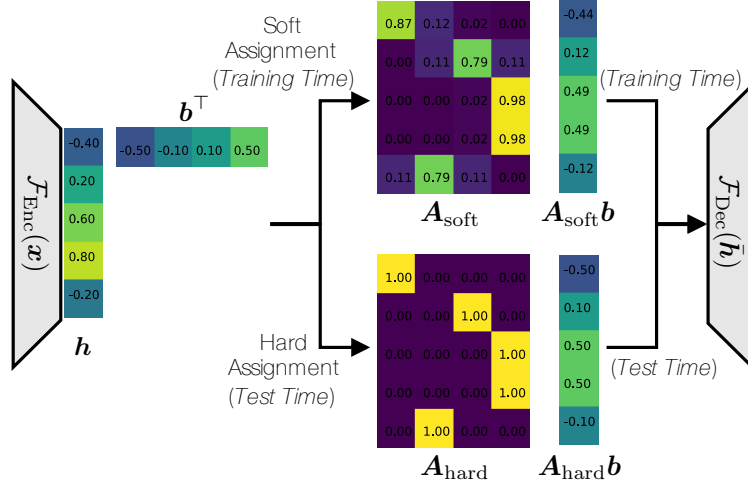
$\mathcal{F}_{\text{Enc}}(\boldsymbol{x})$

| -0.40 |
|---|
| 0.20 |
| 0.60 |
| 0.80 |
| -0.20 |

$\boldsymbol{h}$

$\boldsymbol{b}^\top$

| -0.50 | -0.10 | 0.10 | 0.50 |
|---|---|---|---|

Soft Assignment (*Training Time*)

| 0.87 | 0.12 | 0.02 | 0.00 |
|---|---|---|---|
| 0.00 | 0.11 | 0.79 | 0.11 |
| 0.00 | 0.00 | 0.02 | 0.98 |
| 0.00 | 0.00 | 0.02 | 0.98 |
| 0.11 | 0.79 | 0.11 | 0.00 |

$\boldsymbol{A}_{\text{soft}}$

| -0.44 |
|---|
| 0.12 |
| 0.49 |
| 0.49 |
| -0.12 |

$\boldsymbol{A}_{\text{soft}}\boldsymbol{b}$

(*Training Time*)

Hard Assignment (*Test Time*)

| 1.00 | 0.00 | 0.00 | 0.00 |
|---|---|---|---|
| 0.00 | 0.00 | 1.00 | 0.00 |
| 0.00 | 0.00 | 0.00 | 1.00 |
| 0.00 | 0.00 | 0.00 | 1.00 |
| 0.00 | 1.00 | 0.00 | 0.00 |

$\boldsymbol{A}_{\text{hard}}$

| -0.50 |
|---|
| 0.10 |
| 0.50 |
| 0.50 |
| -0.10 |

$\boldsymbol{A}_{\text{hard}}\boldsymbol{b}$

(*Test Time*)

$\mathcal{F}_{\text{Dec}}(\bar{\boldsymbol{h}})$